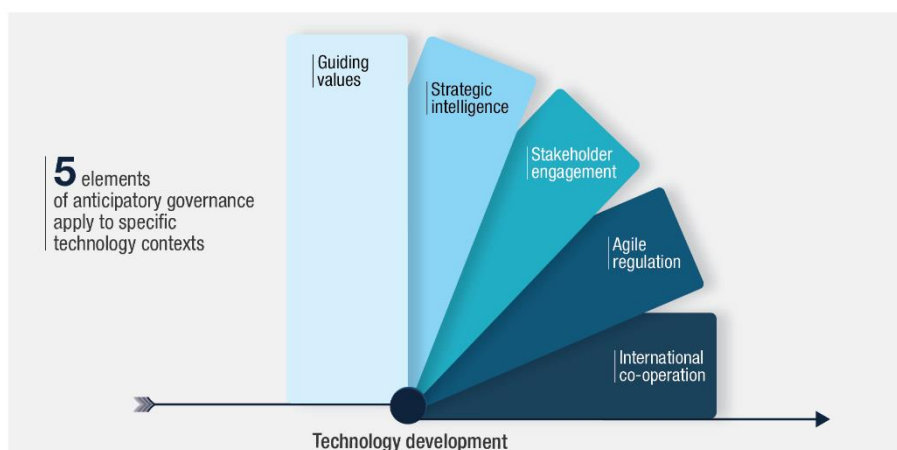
5 elements of anticipatory governance apply to specific technology contexts

Guiding values

Strategic intelligence

Stakeholder engagement

Agile regulation

International co-operation

Technology development